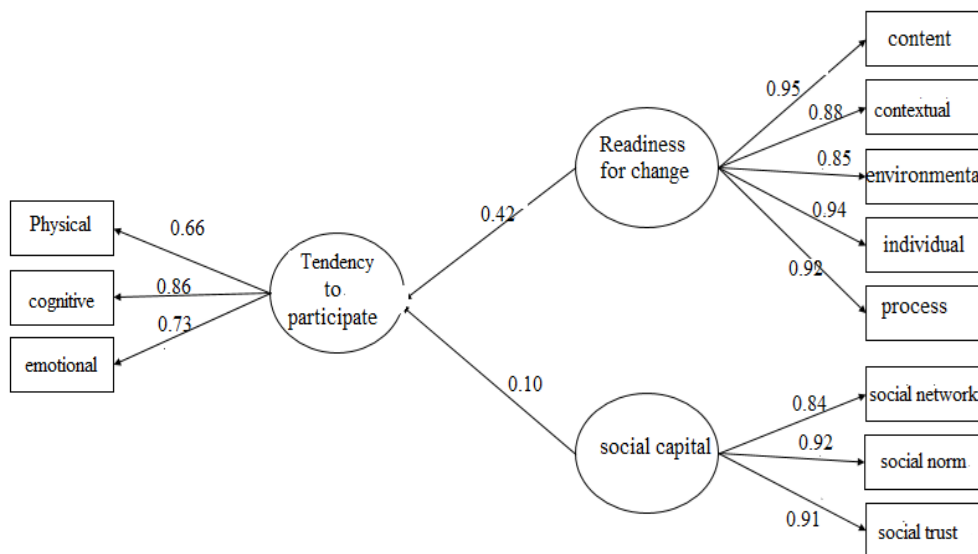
content

0.95

0.88

contextual

Readiness for change

0.85

environmenta

0.42

0.94

Physical

0.66

individual

0.92

Tendency to participate

0.86

cognitive

0.73

process

emotional

0.10

social network

0.84

social capital

0.92

social norm

0.91

social trust